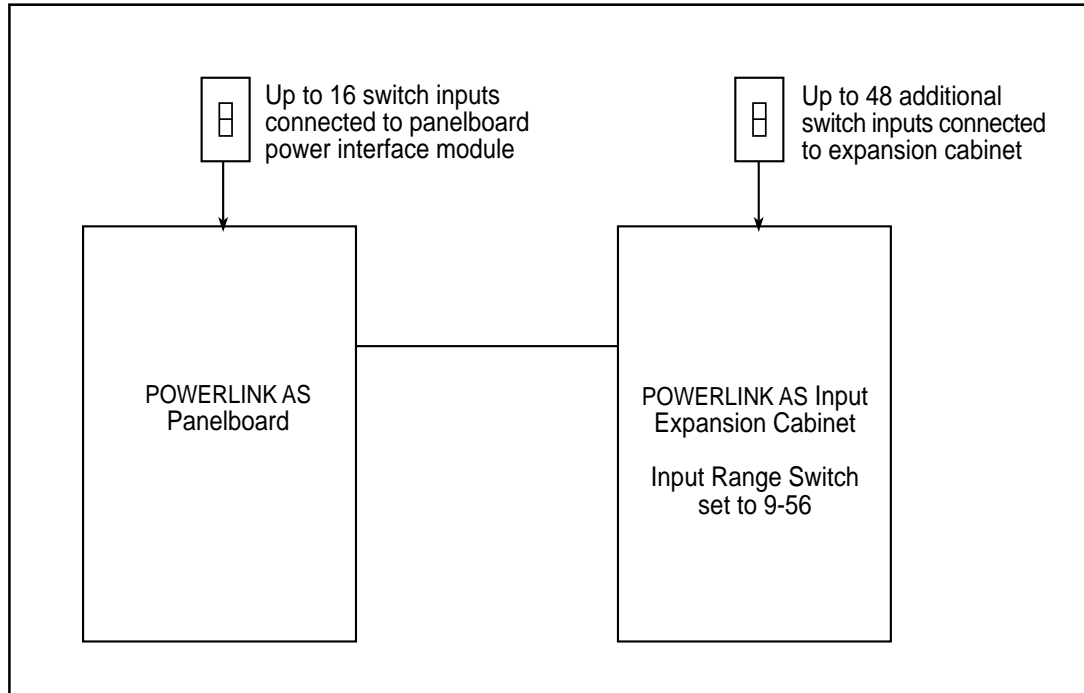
Up to 16 switch inputs connected to panelboard power interface module

Up to 48 additional switch inputs connected to expansion cabinet

POWERLINK AS Panelboard

POWERLINK AS Input Expansion Cabinet

Input Range Switch set to 9-56